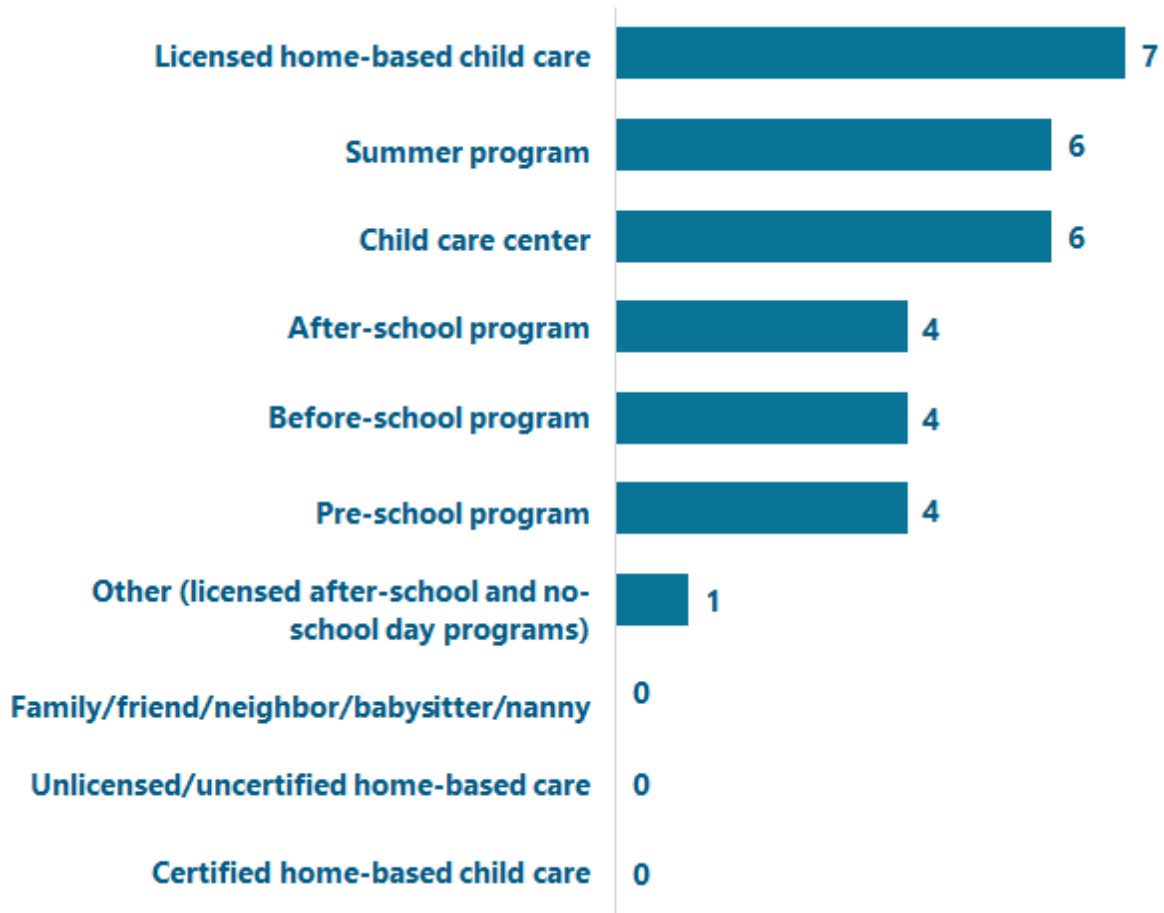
Licensed home-based child care 7

Summer program 6

Child care center 6

After-school program 4

Before-school program 4

Pre-school program 4

Other (licensed after-school and no-school day programs) 1

Family/friend/neighbor/babysitter/nanny 0

Unlicensed/uncertified home-based care 0

Certified home-based child care 0